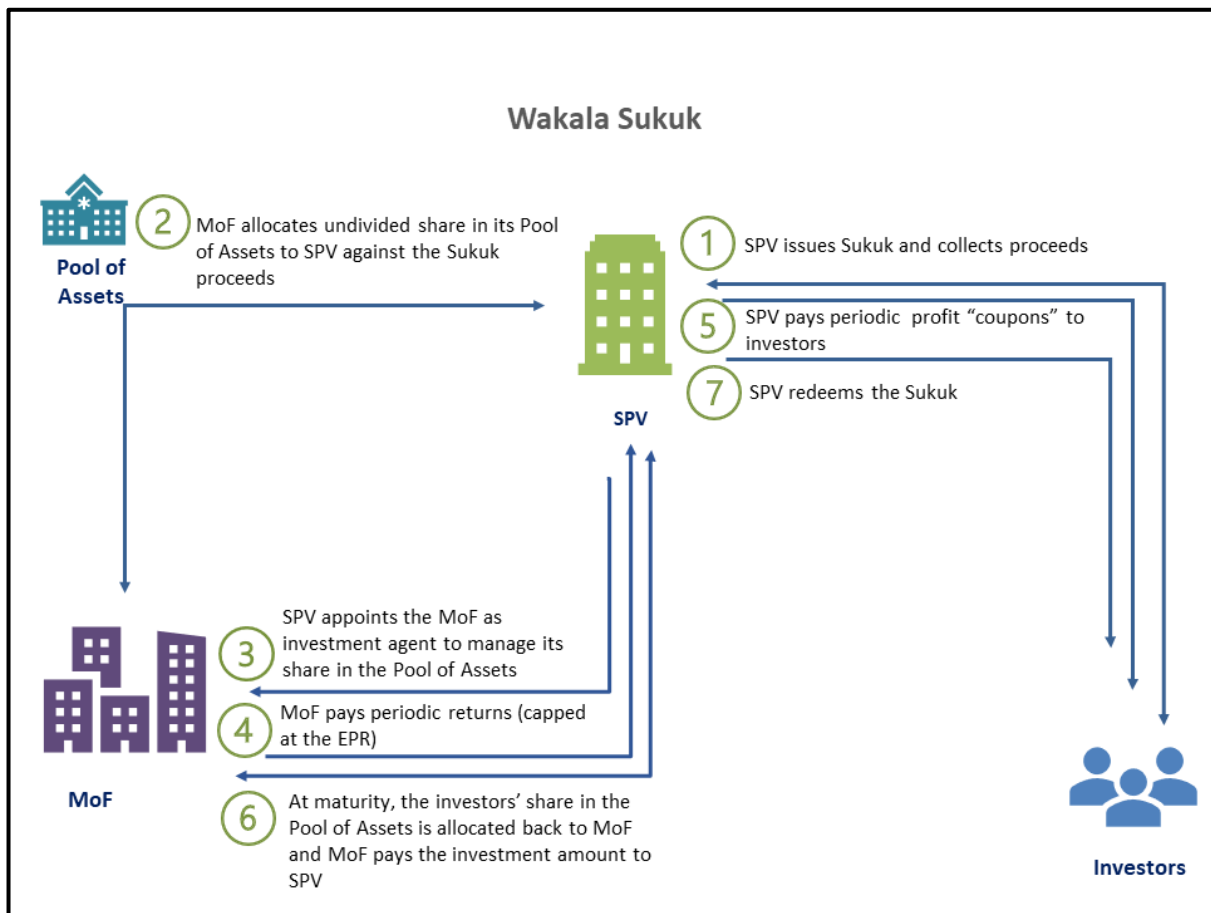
Wakala Sukuk

Pool of Assets

2 MoF allocates undivided share in its Pool of Assets to SPV against the Sukuk proceeds

1 SPV issues Sukuk and collects proceeds

5 SPV pays periodic profit "coupons" to investors

7 SPV redeems the Sukuk

SPV

3 SPV appoints the MoF as investment agent to manage its share in the Pool of Assets

4 MoF pays periodic returns (capped at the EPR)

6 At maturity, the investors' share in the Pool of Assets is allocated back to MoF and MoF pays the investment amount to SPV

MoF

Investors